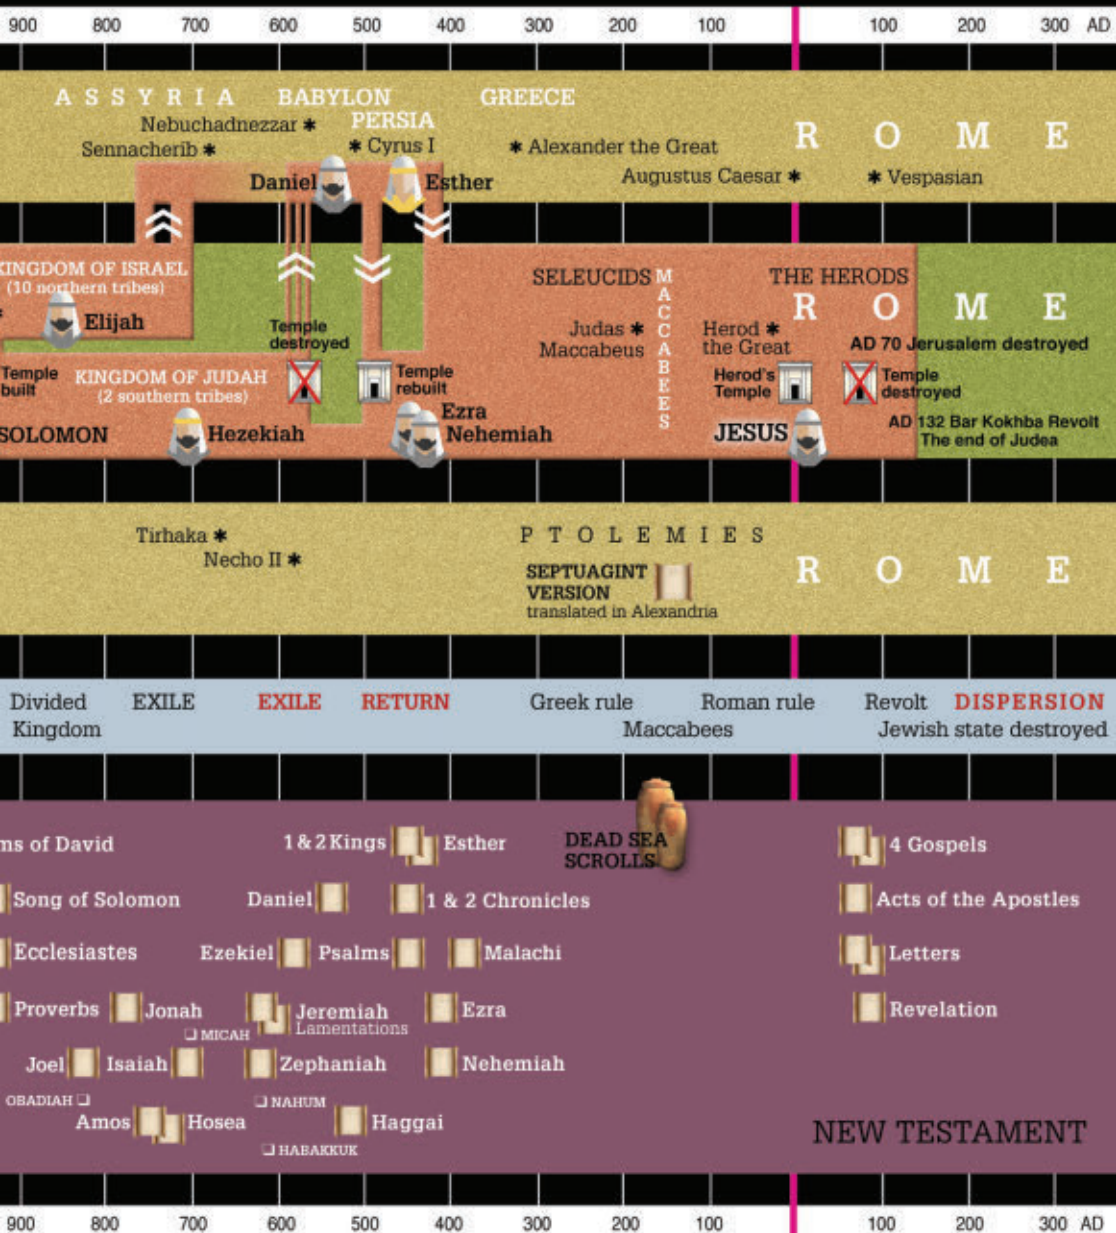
900 800 700 600 500 400 300 200 100 100 200 300 AD

ASSYRIA BABYLON GREECE
PERSIA
Nebuchadnezzar ✱
Sennacherib ✱
✱ Cyrus I
✱ Alexander the Great
ROME
Daniel Esther
Augustus Caesar ✱
✱ Vespasian

KINGDOM OF ISRAEL (10 northern tribes)
Elijah
Temple destroyed
SELEUCIDS
MACCABEES
THE HERODS
ROME
Judas ✱ Maccabeus
Herod ✱ the Great
AD 70 Jerusalem destroyed
Temple built
KINGDOM OF JUDAH (2 southern tribes)
Temple rebuilt
Herod's Temple
Temple destroyed
SOLOMON
Hezekiah
Ezra
Nehemiah
JESUS
AD 132 Bar Kokhba Revolt The end of Judea

Tirhaka ✱
Necho II ✱
PTOLEMIES
SEPTUAGINT VERSION translated in Alexandria
ROME

Divided Kingdom
EXILE
EXILE
RETURN
Greek rule
Roman rule
Maccabees
Revolt
DISPERSION
Jewish state destroyed

ms of David
1 & 2 Kings
Esther
DEAD SEA SCROLLS
4 Gospels
Song of Solomon
Daniel
1 & 2 Chronicles
Acts of the Apostles
Ecclesiastes
Ezekiel
Psalms
Malachi
Letters
Proverbs
Jonah
Jeremiah Lamentations
Ezra
Revelation
MICAH
Joel
Isaiah
Zephaniah
Nehemiah
OBADIAH
NAHUM
Amos
Hosea
Haggai
HABAKKUK
NEW TESTAMENT

900 800 700 600 500 400 300 200 100 100 200 300 AD